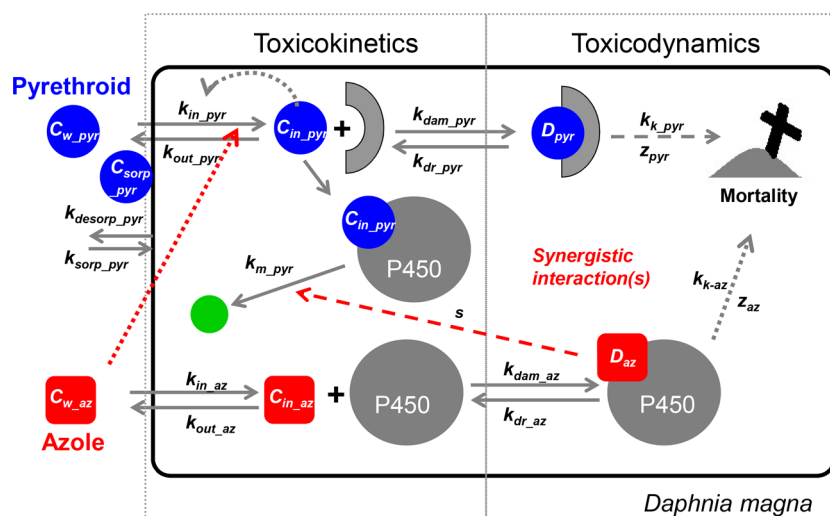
Toxicokinetics

Toxicodynamics

Pyrethroid

$C_{w\_pyr}$

$C_{sorp\_pyr}$

$k_{in\_pyr}$

$k_{out\_pyr}$

$C_{in\_pyr}$

+

$k_{dam\_pyr}$

$k_{dr\_pyr}$

$D_{pyr}$

$k_{k\_pyr}$

$z_{pyr}$

Mortality

$k_{desorp\_pyr}$

$k_{sorp\_pyr}$

$C_{in\_pyr}$

P450

$k_{m\_pyr}$

Synergistic interaction(s)

$k_{k\text{-}az}$

$z_{az}$

s

$D_{az}$

$C_{w\_az}$

$k_{in\_az}$

$k_{out\_az}$

$C_{in\_az}$

+

P450

$k_{dam\_az}$

$k_{dr\_az}$

P450

Azole

Daphnia magna